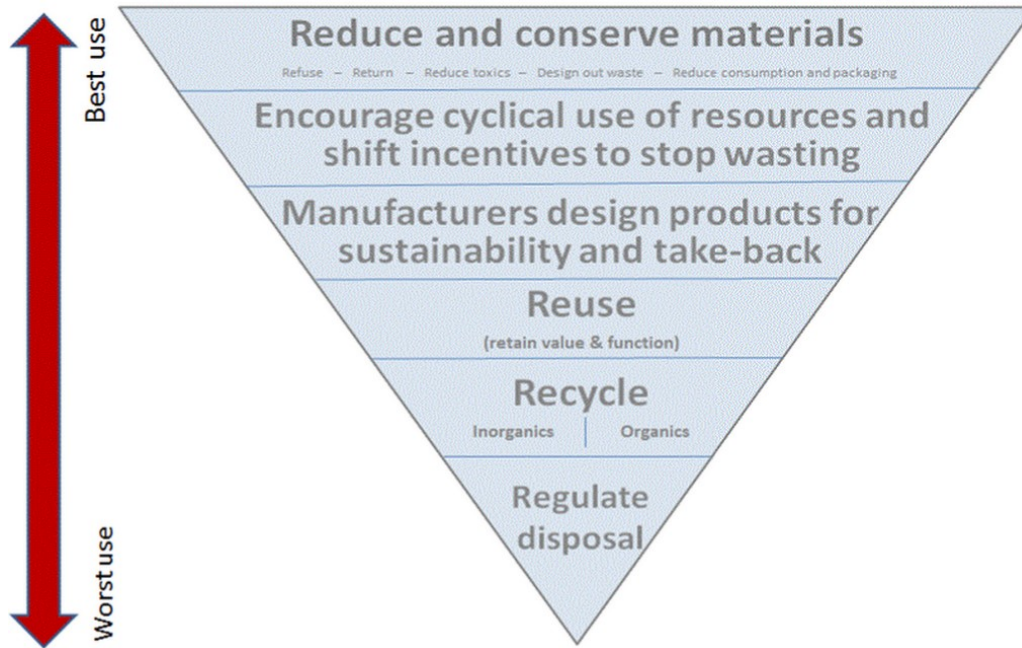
Best use

Worst use

Reduce and conserve materials

Refuse – Return – Reduce toxics – Design out waste – Reduce consumption and packaging

Encourage cyclical use of resources and shift incentives to stop wasting

Manufacturers design products for sustainability and take-back

Reuse

(retain value & function)

Recycle

Inorganics

Organics

Regulate disposal